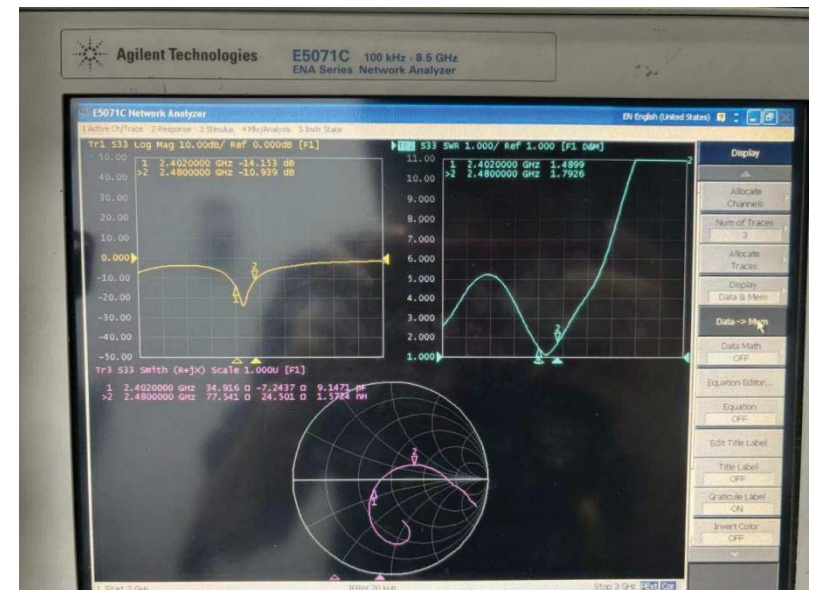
Agilent Technologies E5071C 100 kHz - 8.5 GHz ENA Series Network Analyzer

E5071C Network Analyzer
EN English (United States)

1 Active Ch/Trace 2 Response 3 Stimulus 4 Mkr/Analysis 5 Instr State

Tr1 S33 Log Mag 10.00dB/ Ref 0.000dB [F1]
1 2.4020000 GHz -14.153 dB
>2 2.4800000 GHz -10.939 dB

50.00
40.00
30.00
20.00
10.00
0.000
-10.00
-20.00
-30.00
-40.00
-50.00

Tr2 S33 SWR 1.000/ Ref 1.000 [F1 D&M]
1 2.4020000 GHz 1.4899
>2 2.4800000 GHz 1.7926

11.00
10.00
9.000
8.000
7.000
6.000
5.000
4.000
3.000
2.000
1.000

Tr3 S33 Smith (R+jX) Scale 1.000U [F1]
1 2.4020000 GHz 34.916 Ω -7.2437 Ω 9.1471 pF
>2 2.4800000 GHz 77.541 Ω 24.501 Ω 1.5724 nH

1 Start 2 GHz
IFBW 70 kHz
Stop 3 GHz

Display
Allocate Channels
Num of Traces 3
Allocate Traces
Display Data & Mem
Data -> Mem
Data Math OFF
Equation Editor...
Equation OFF
Edit Title Label
Title Label OFF
Graticule Label ON
Invert Color OFF